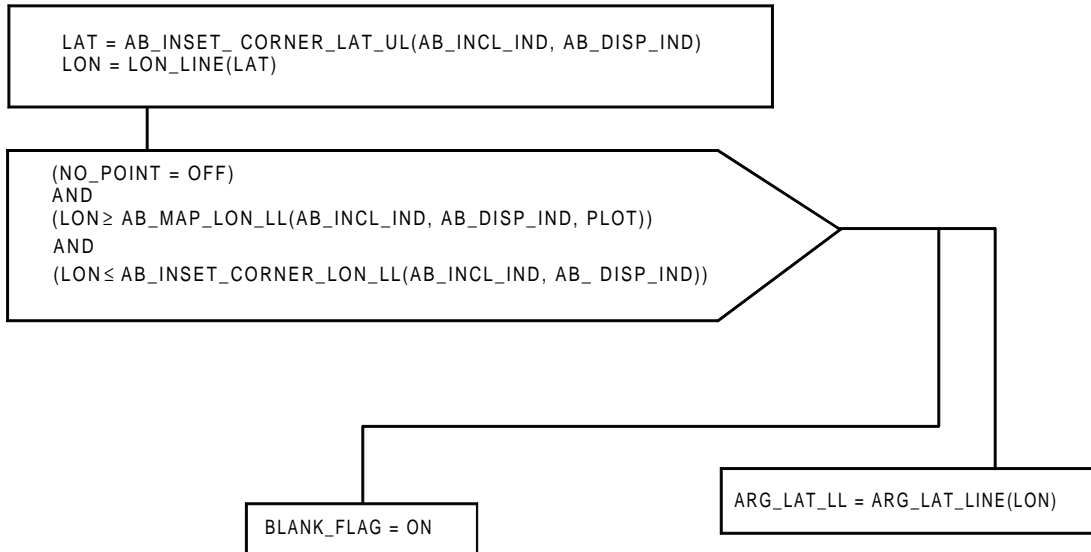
LAT = AB_INSET_ CORNER_LAT_UL(AB_INCL_IND, AB_DISP_IND)
LON = LON_LINE(LAT)

(NO_POINT = OFF)
AND
(LON $\geq$ AB_MAP_LON_LL(AB_INCL_IND, AB_DISP_IND, PLOT))
AND
(LON $\leq$ AB_INSET_CORNER_LON_LL(AB_INCL_IND, AB_ DISP_IND))

BLANK_FLAG = ON

ARG_LAT_LL = ARG_LAT_LINE(LON)